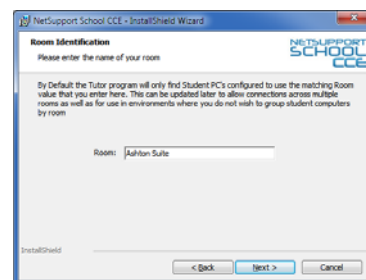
NetSupport School CCE - InstallShield Wizard

Room Identification

Please enter the name of your room

NETSUPPORT SCHOOL CCE

By Default the Tutor program will only find Student PC's configured to use the matching Room value that you enter here. This can be updated later to allow connections across multiple rooms as well as for use in environments where you do not wish to group student computers by room

Room: Ashton Suite

InstallShield

< Back Next > Cancel